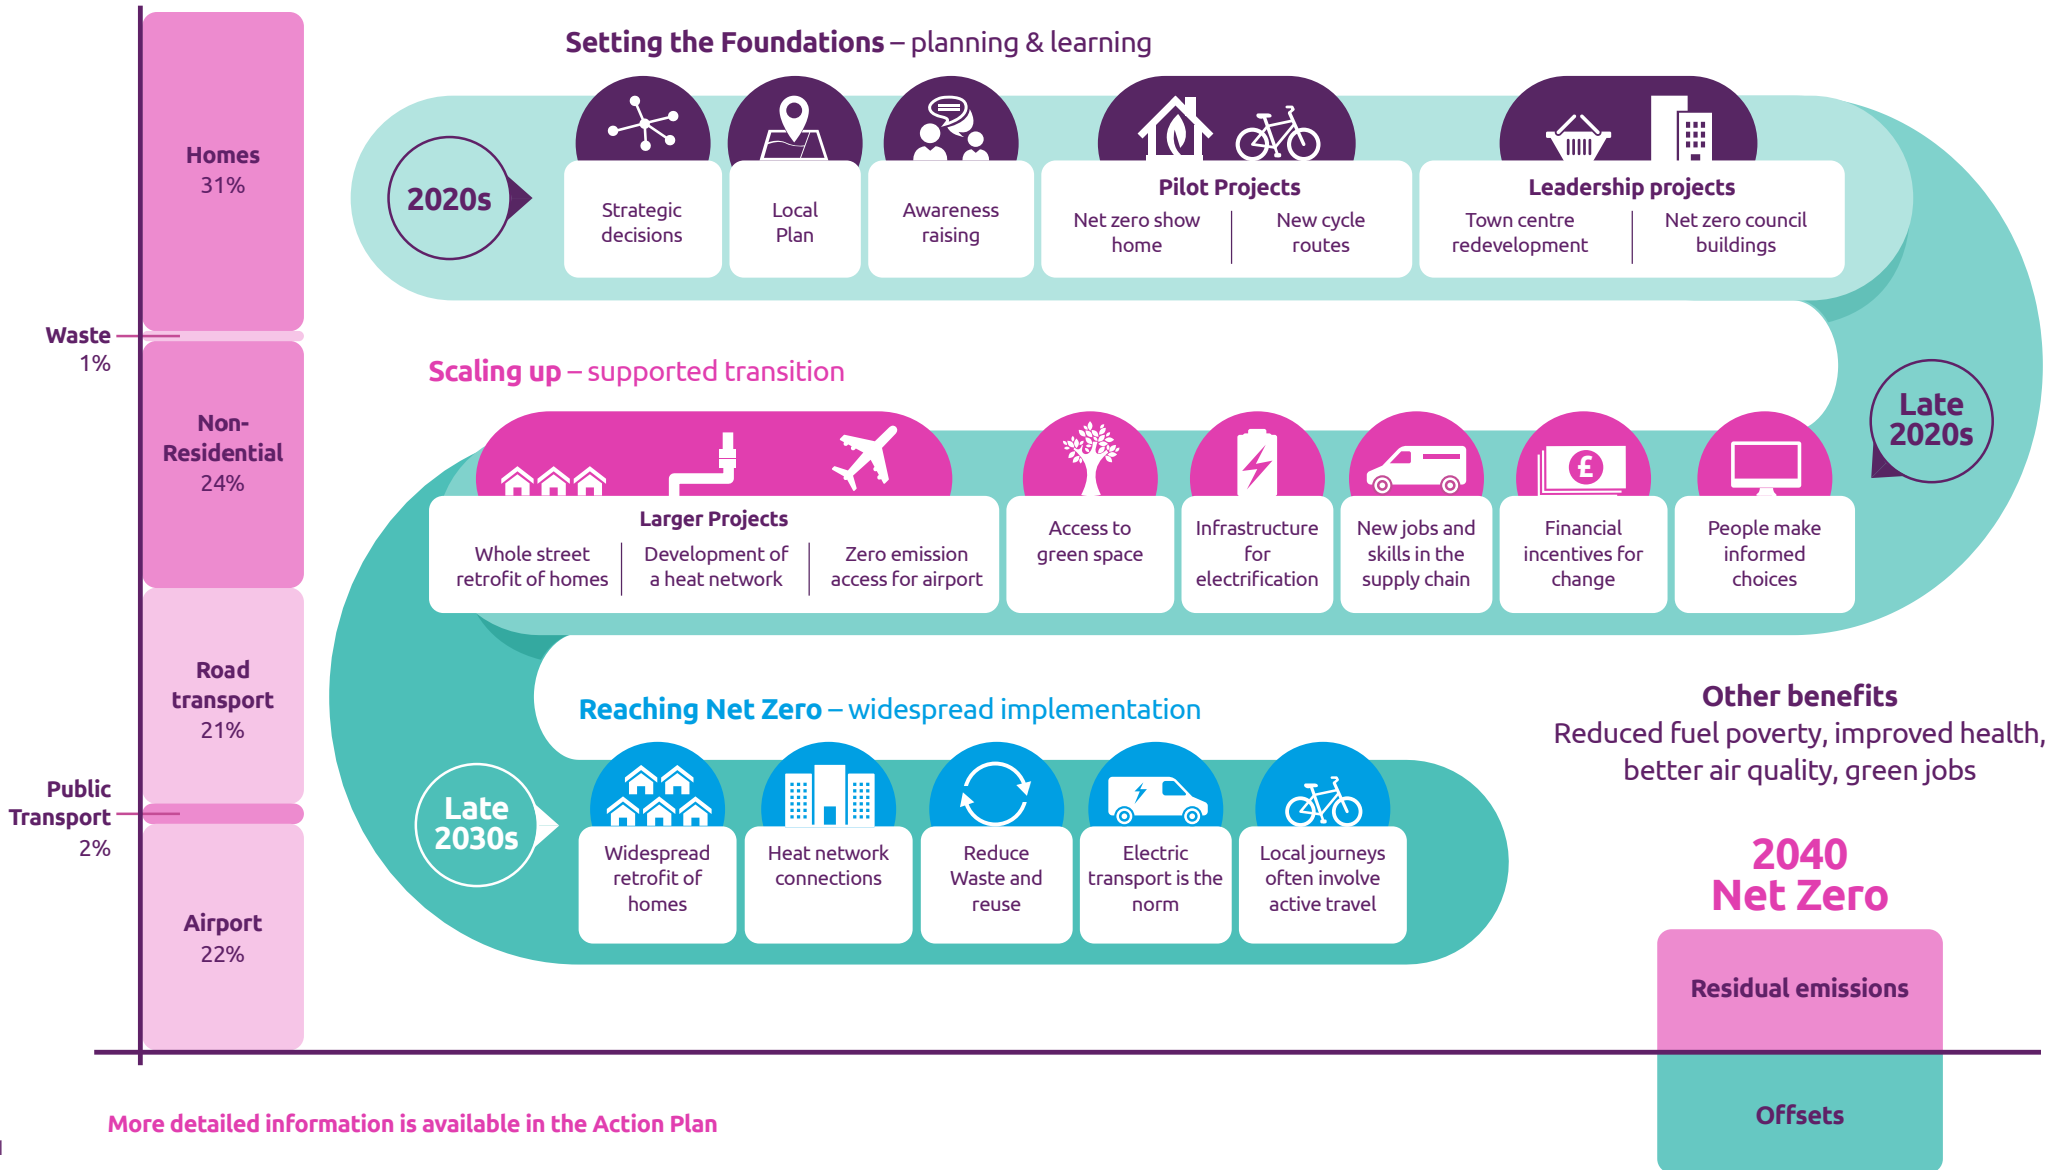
Homes
31%

Waste
1%

Non-Residential
24%

Road transport
21%

Public Transport
2%

Airport
22%

Setting the Foundations – planning & learning

2020s

Strategic decisions

Local Plan

Awareness raising

Pilot Projects
Net zero show home
New cycle routes

Leadership projects
Town centre redevelopment
Net zero council buildings

Scaling up – supported transition

Late 2020s

Larger Projects
Whole street retrofit of homes
Development of a heat network
Zero emission access for airport

Access to green space

Infrastructure for electrification

New jobs and skills in the supply chain

Financial incentives for change

People make informed choices

Reaching Net Zero – widespread implementation

Late 2030s

Widespread retrofit of homes

Heat network connections

Reduce Waste and reuse

Electric transport is the norm

Local journeys often involve active travel

Other benefits
Reduced fuel poverty, improved health, better air quality, green jobs

2040
Net Zero

Residual emissions

Offsets

More detailed information is available in the Action Plan